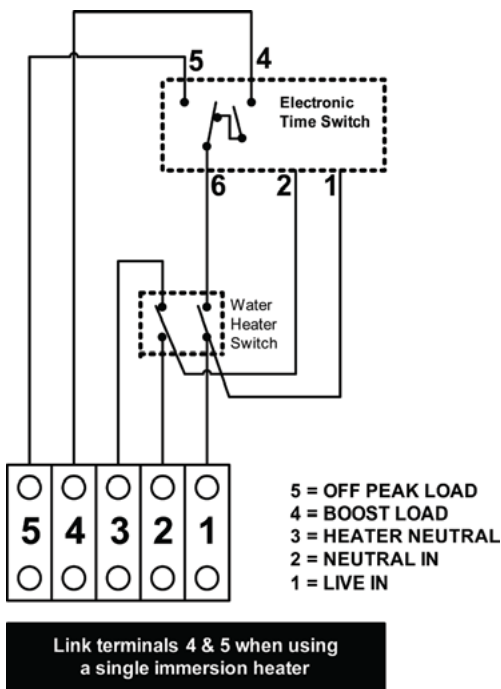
5
4
Electronic Time Switch
6
2
1
Water Heater Switch

| 5 | 4 | 3 | 2 | 1 |
|---|---|---|---|---|

5 = OFF PEAK LOAD
4 = BOOST LOAD
3 = HEATER NEUTRAL
2 = NEUTRAL IN
1 = LIVE IN

Link terminals 4 & 5 when using a single immersion heater